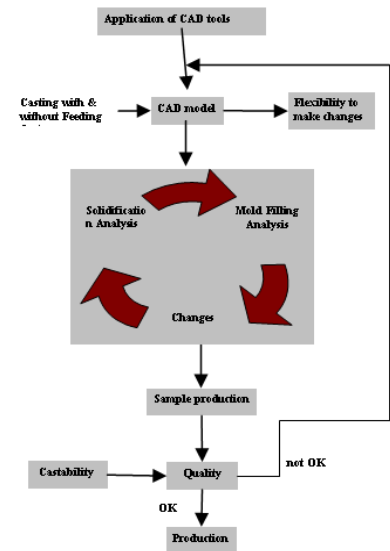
Application of CAD tools

Casting with & without Feeding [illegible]

CAD model

Flexibility to make changes

Solidification Analysis

Mold Filling Analysis

Changes

Sample production

Castability

Quality

not OK

OK

Production